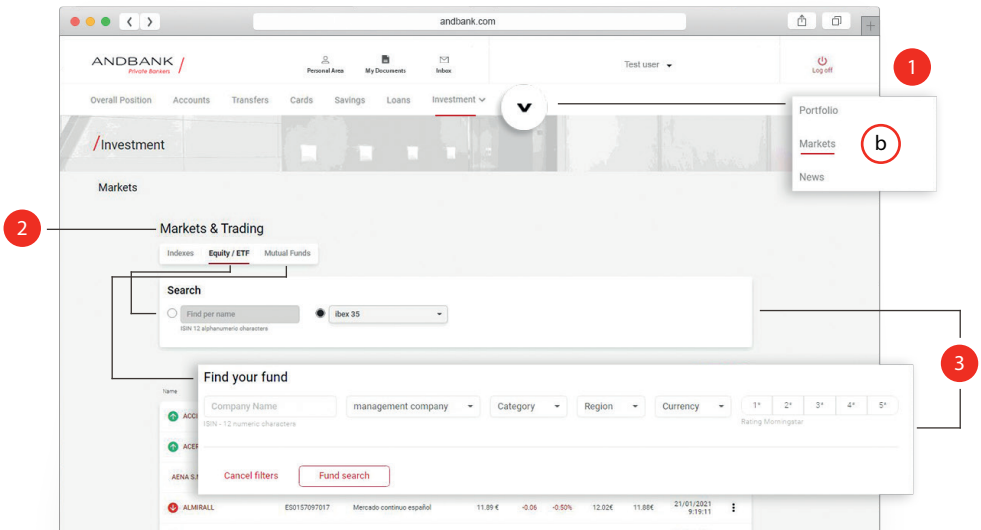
andbank.com

ANDBANK Private Bankers

Personal Area My Documents Inbox

Test user

Log off

1

Overall Position Accounts Transfers Cards Savings Loans Investment

Portfolio

Markets

b

News

/Investment

Markets

2

Markets & Trading

Indexes Equity / ETF Mutual Funds

Search

Find per name

ISIN 12 alphanumeric characters

ibex 35

3

Name

Find your fund

Company Name

ISIN - 12 numeric characters

management company

Category

Region

Currency

1* 2* 3* 4* 5*

Rating Morningstar

Cancel filters

Fund search

ACC

ACER

AENA S.M

ALMIRALL ES0157097017 Mercado continuo español 11.89 € -0.06 -0.50% 12.02€ 11.86€ 21/01/2021 9:19:11